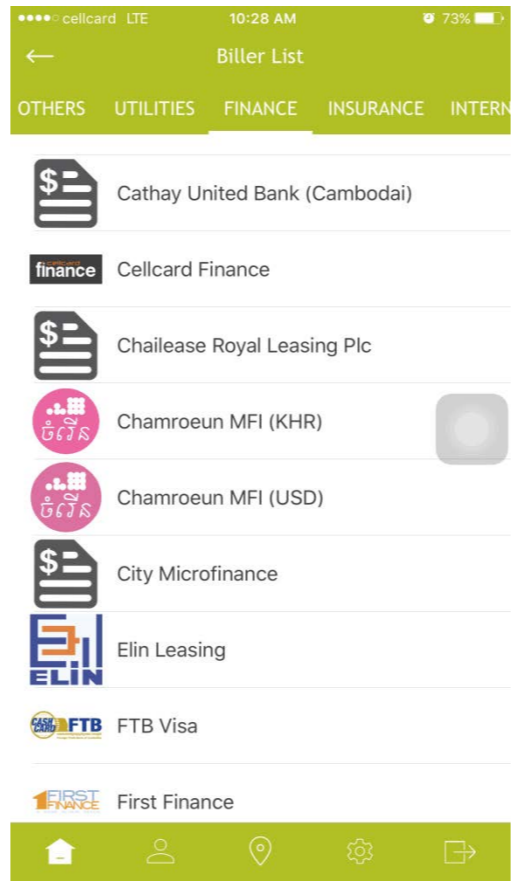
●●●●○ cellcard LTE 10:28 AM 73%

←
Biller List

OTHERS UTILITIES FINANCE INSURANCE INTERN

Cathay United Bank (Cambodai)

cellcard finance
Cellcard Finance

Chailease Royal Leasing Plc

ចំរើន
Chamroeun MFI (KHR)

ចំរើន
Chamroeun MFI (USD)

City Microfinance

ELIN
Elin Leasing

CASH CARD FTB
FTB Visa

FIRST FINANCE
First Finance